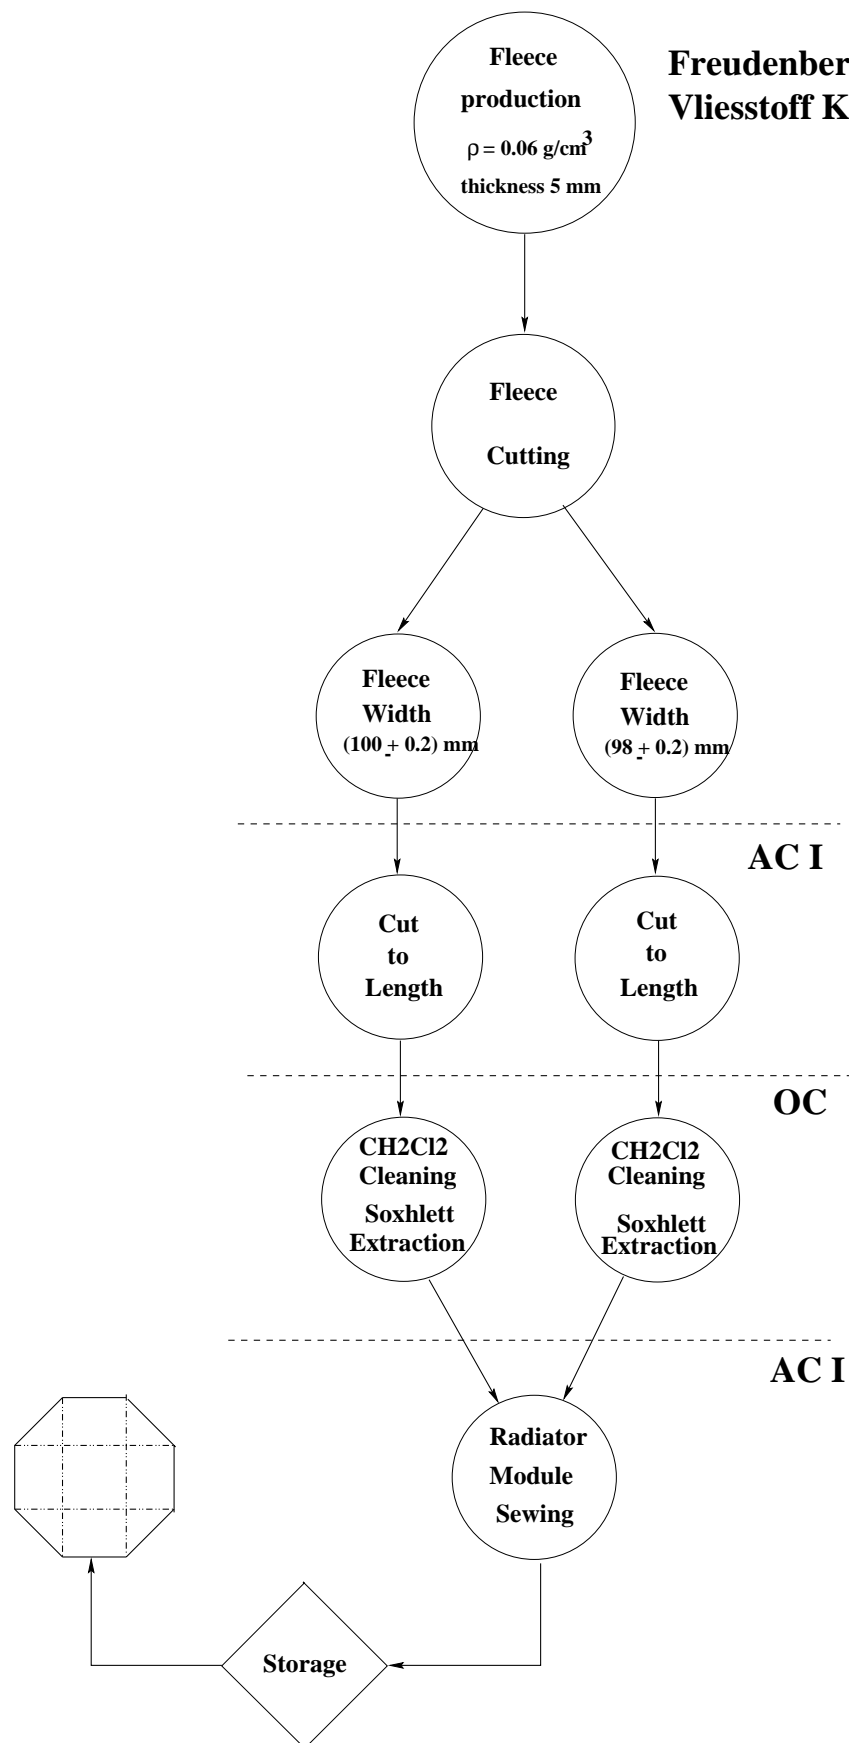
Fleece production
$\rho = 0.06\ g/cm^3$
thickness 5 mm

Freudenber
Vliesstoff K

Fleece Cutting

Fleece Width (100 $\pm$ 0.2) mm

Fleece Width (98 $\pm$ 0.2) mm

AC I

Cut to Length

Cut to Length

OC

CH2Cl2 Cleaning Soxhlett Extraction

CH2Cl2 Cleaning Soxhlett Extraction

AC I

Radiator Module Sewing

Storage